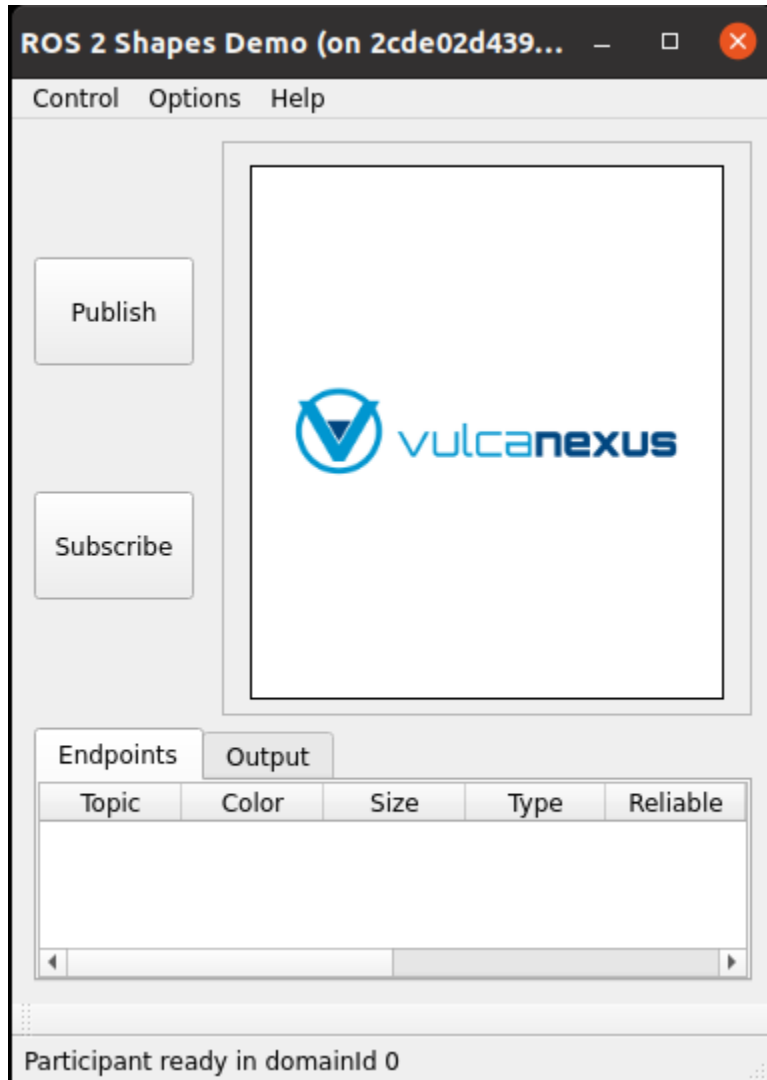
ROS 2 Shapes Demo (on 2cde02d439...

Control Options Help

Publish

Subscribe

vulcanexus

Endpoints Output

| Topic | Color | Size | Type | Reliable |
|---|---|---|---|---|

Participant ready in domainId 0